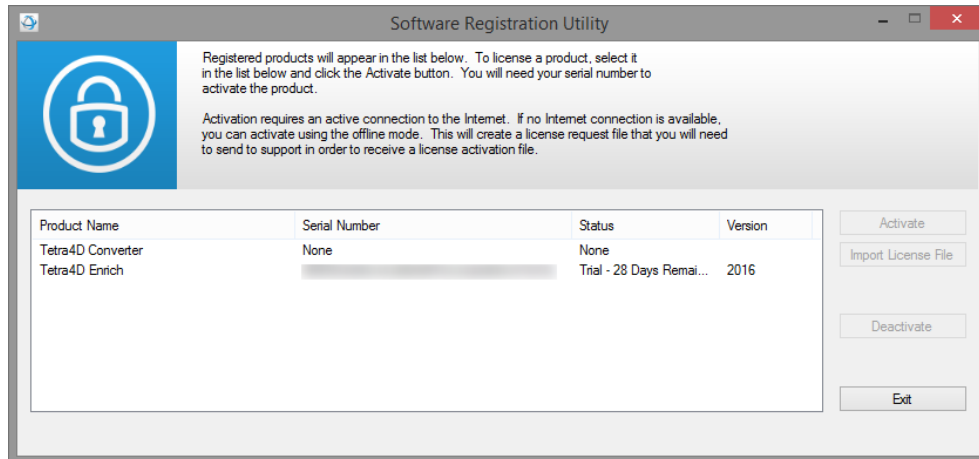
Software Registration Utility

Registered products will appear in the list below. To license a product, select it in the list below and click the Activate button. You will need your serial number to activate the product.

Activation requires an active connection to the Internet. If no Internet connection is available, you can activate using the offline mode. This will create a license request file that you will need to send to support in order to receive a license activation file.

| Product Name | Serial Number | Status | Version |
|---|---|---|---|
| Tetra4D Converter | None | None | |
| Tetra4D Enrich | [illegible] | Trial - 28 Days Remai... | 2016 |

Activate

Import License File

Deactivate

Exit